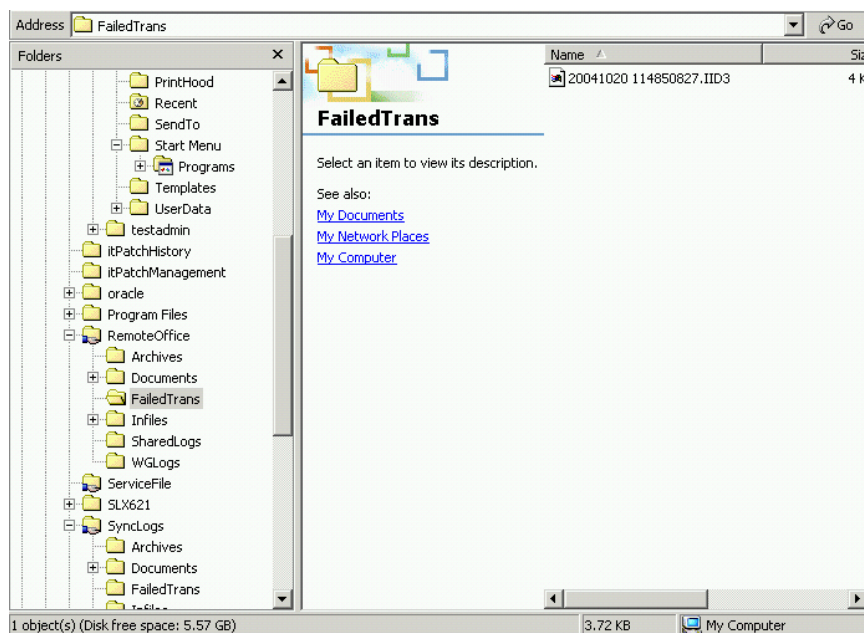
Address FailedTrans

Go

Folders

PrintHood
Recent
SendTo
Start Menu
Programs
Templates
UserData
testadmin
itPatchHistory
itPatchManagement
oracle
Program Files
RemoteOffice
Archives
Documents
FailedTrans
Infiles
SharedLogs
WGLogs
ServiceFile
SLX621
SyncLogs
Archives
Documents
FailedTrans
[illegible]

FailedTrans

Select an item to view its description.

See also:
My Documents
My Network Places
My Computer

Name
Siz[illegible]
20041020 114850827.IID3
4 K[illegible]

1 object(s) (Disk free space: 5.57 GB)
3.72 KB
My Computer